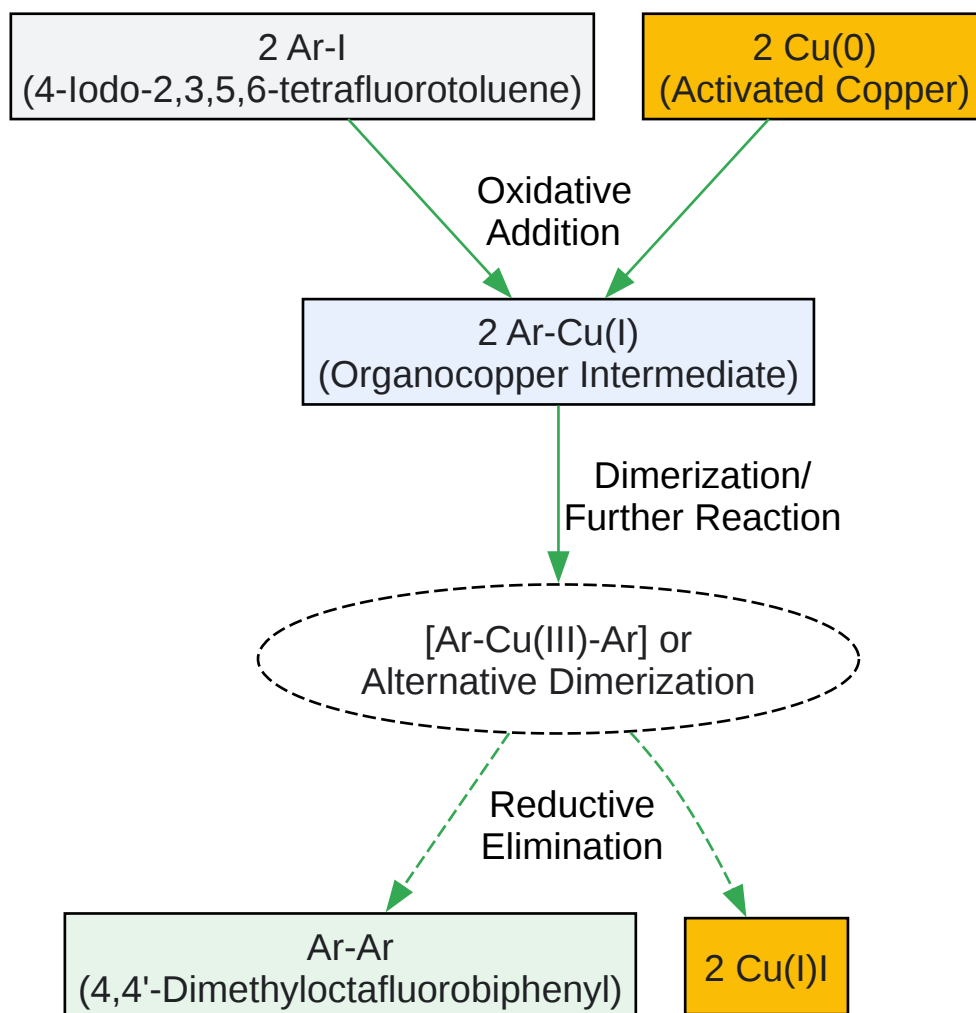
2 Ar-I
(4-Iodo-2,3,5,6-tetrafluorotoluene)

2 Cu(0)
(Activated Copper)

Oxidative
Addition

2 Ar-Cu(I)
(Organocopper Intermediate)

Dimerization/
Further Reaction

[Ar-Cu(III)-Ar] or
Alternative Dimerization

Reductive
Elimination

Ar-Ar
(4,4'-Dimethyloctafluorobiphenyl)

2 Cu(I)I